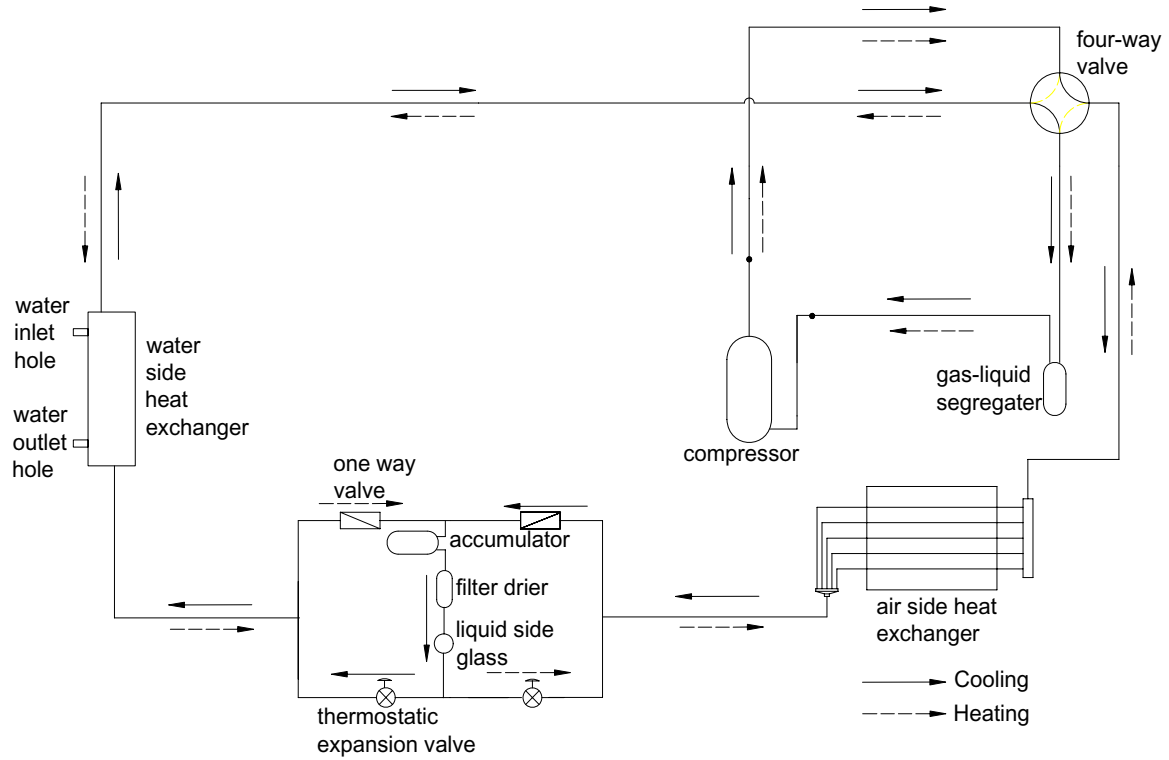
four-way valve

water inlet hole

water side heat exchanger

water outlet hole

compressor

gas-liquid segregater

one way valve

accumulator

filter drier

liquid side glass

thermostatic expansion valve

air side heat exchanger

Cooling

Heating